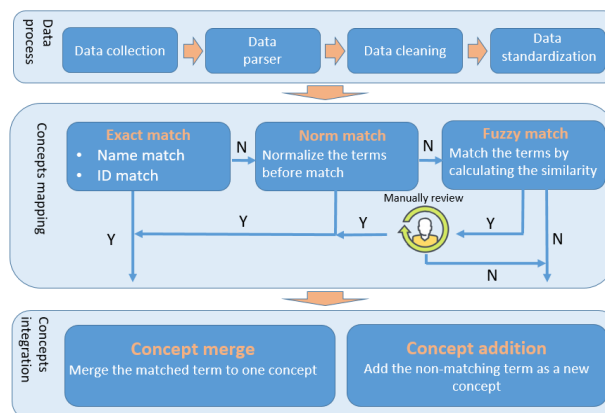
Data process

Data collection

Data parser

Data cleaning

Data standardization

Concepts mapping

Exact match
• Name match
• ID match

N

Norm match
Normalize the terms before match

N

Fuzzy match
Match the terms by calculating the similarity

Manually review

Y

Y

Y

Y

N

N

Concepts integration

Concept merge
Merge the matched term to one concept

Concept addition
Add the non-matching term as a new concept